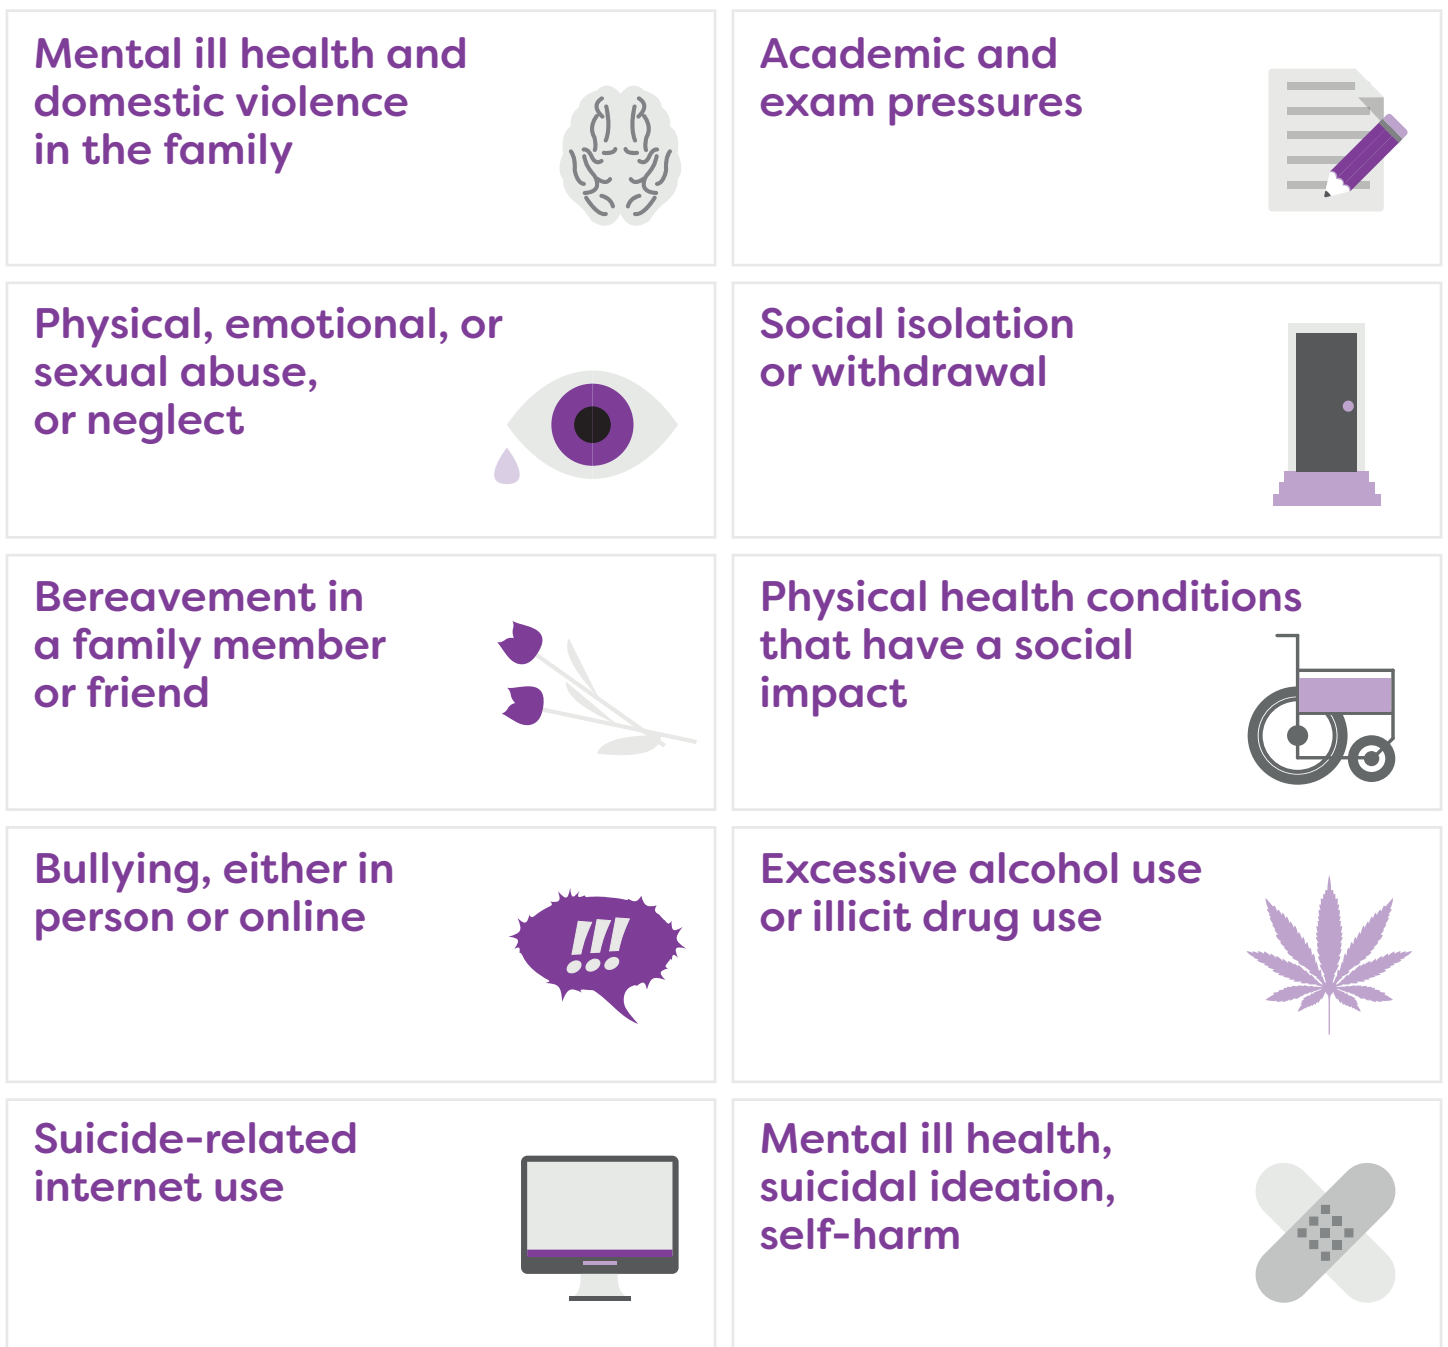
Mental ill health and domestic violence in the family

Academic and exam pressures

Physical, emotional, or sexual abuse, or neglect

Social isolation or withdrawal

Bereavement in a family member or friend

Physical health conditions that have a social impact

Bullying, either in person or online

!!!

Excessive alcohol use or illicit drug use

Suicide-related internet use

Mental ill health, suicidal ideation, self-harm